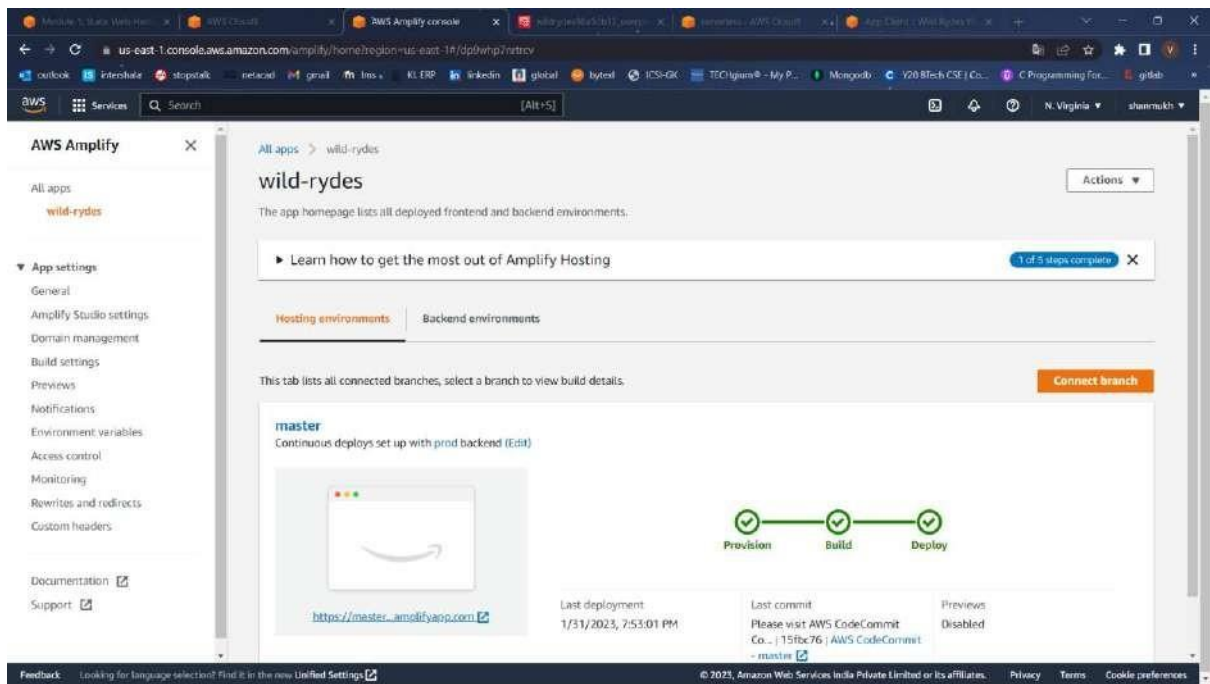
Module 1. Static Web Hos... | AWS Cloud9 | AWS Amplify console | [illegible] | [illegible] - AWS Cloud9 | App Client | Wild Rydes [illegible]

us-east-1.console.aws.amazon.com/amplify/home?region=us-east-1#/dp0whp7nrtcv

outlook | internshala | stopstalk | netacad | gmail | lms | KL ERP | linkedin | global | byted | ICSI-GK | TECHgium® - My P... | Mongodb | Y20 BTech CSE | Co... | C Programming For... | gitlab

aws | Services | Search | [Alt+S] | N. Virginia ▼ | shanmukh ▼

AWS Amplify ×

All apps
wild-rydes

▼ App settings
General
Amplify Studio settings
Domain management
Build settings
Previews
Notifications
Environment variables
Access control
Monitoring
Rewrites and redirects
Custom headers

Documentation
Support

All apps > wild-rydes

wild-rydes

The app homepage lists all deployed frontend and backend environments.

Actions ▼

▶ Learn how to get the most out of Amplify Hosting

1 of 5 steps complete ×

Hosting environments | Backend environments

This tab lists all connected branches, select a branch to view build details.

Connect branch

master
Continuous deploys set up with prod backend (Edit)

Provision | Build | Deploy

https://master...amplifyapp.com

Last deployment
1/31/2023, 7:53:01 PM

Last commit
Please visit AWS CodeCommit Co... | 15fbc76 | AWS CodeCommit - master

Previews
Disabled

Feedback | Looking for language selection? Find it in the new Unified Settings | © 2023, Amazon Web Services India Private Limited or its affiliates. | Privacy | Terms | Cookie preferences